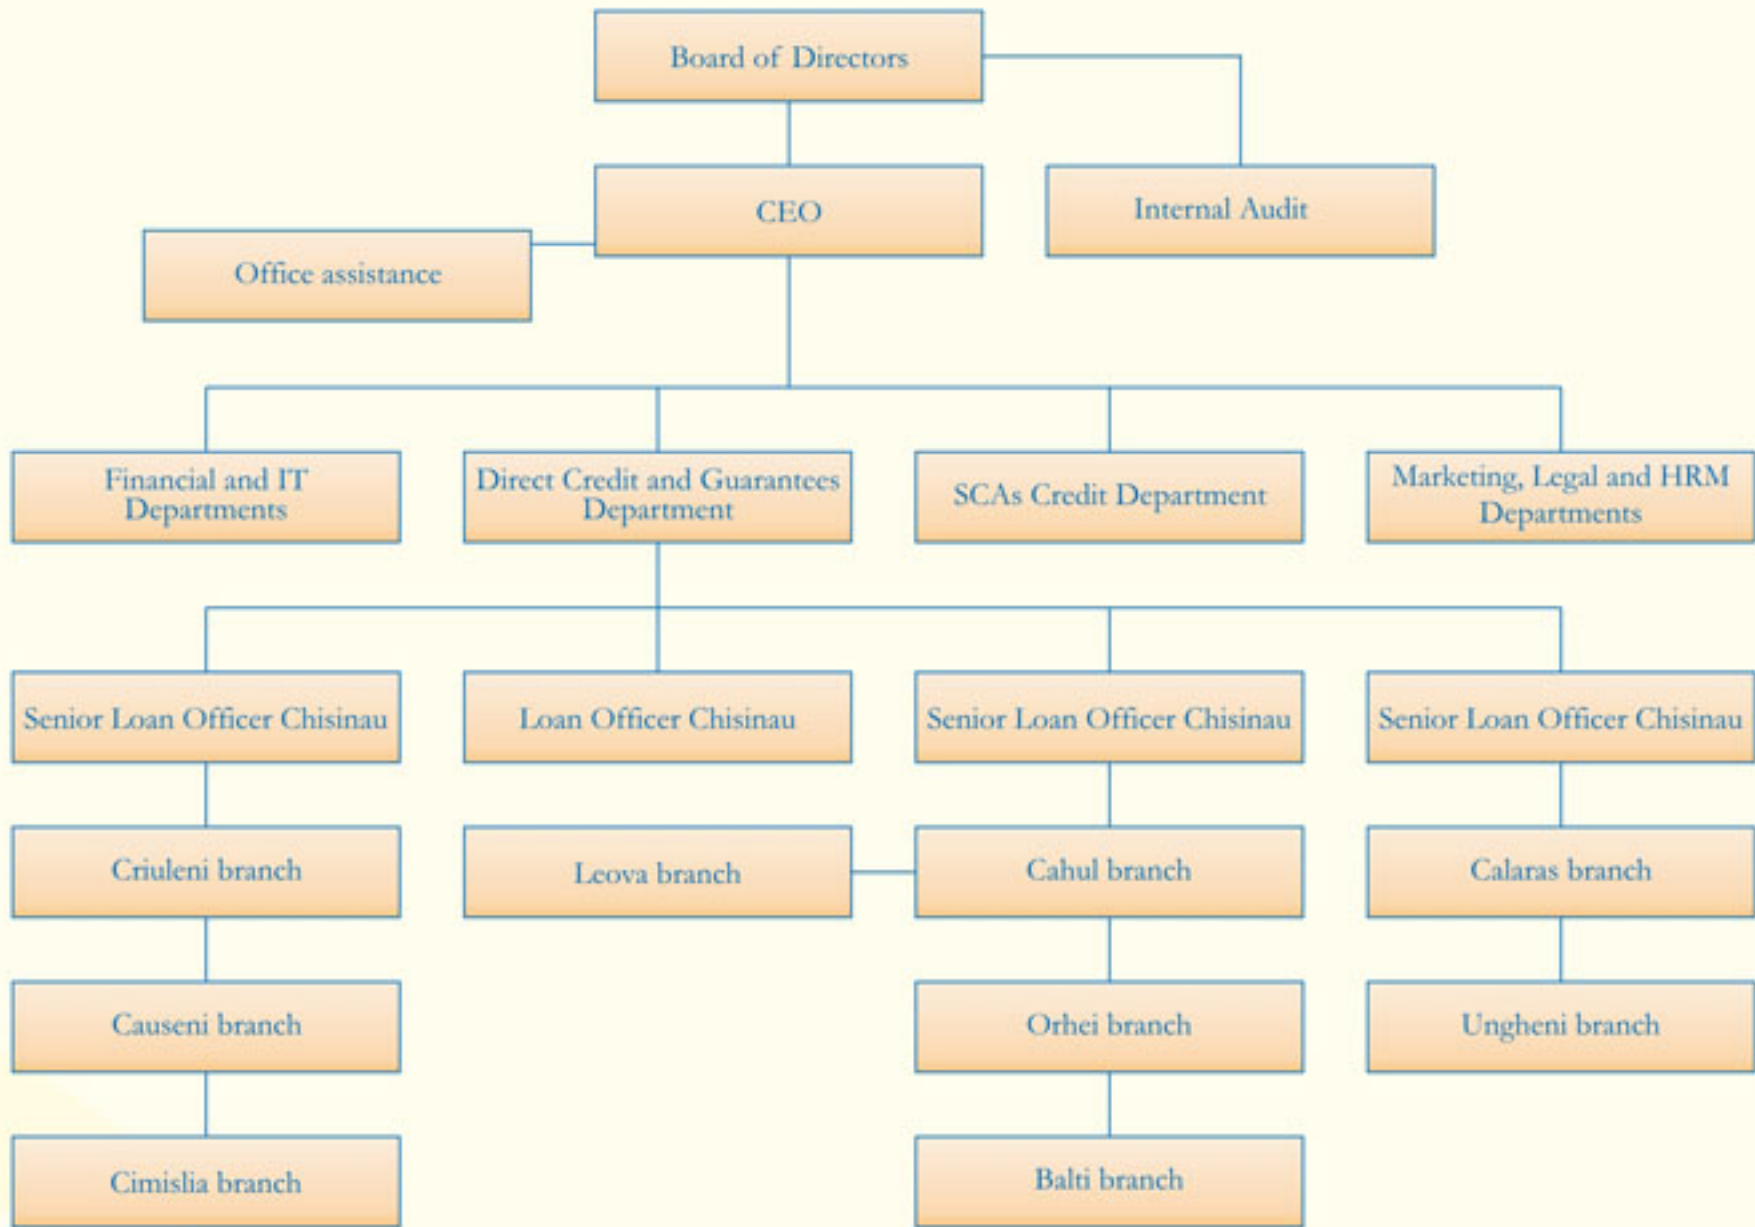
Board of Directors

CEO

Internal Audit

Office assistance

Financial and IT Departments

Direct Credit and Guarantees Department

SCAs Credit Department

Marketing, Legal and HRM Departments

Senior Loan Officer Chisinau

Loan Officer Chisinau

Senior Loan Officer Chisinau

Senior Loan Officer Chisinau

Criuleni branch

Leova branch

Cahul branch

Calaras branch

Causeni branch

Orhei branch

Ungheni branch

Cimislia branch

Balti branch